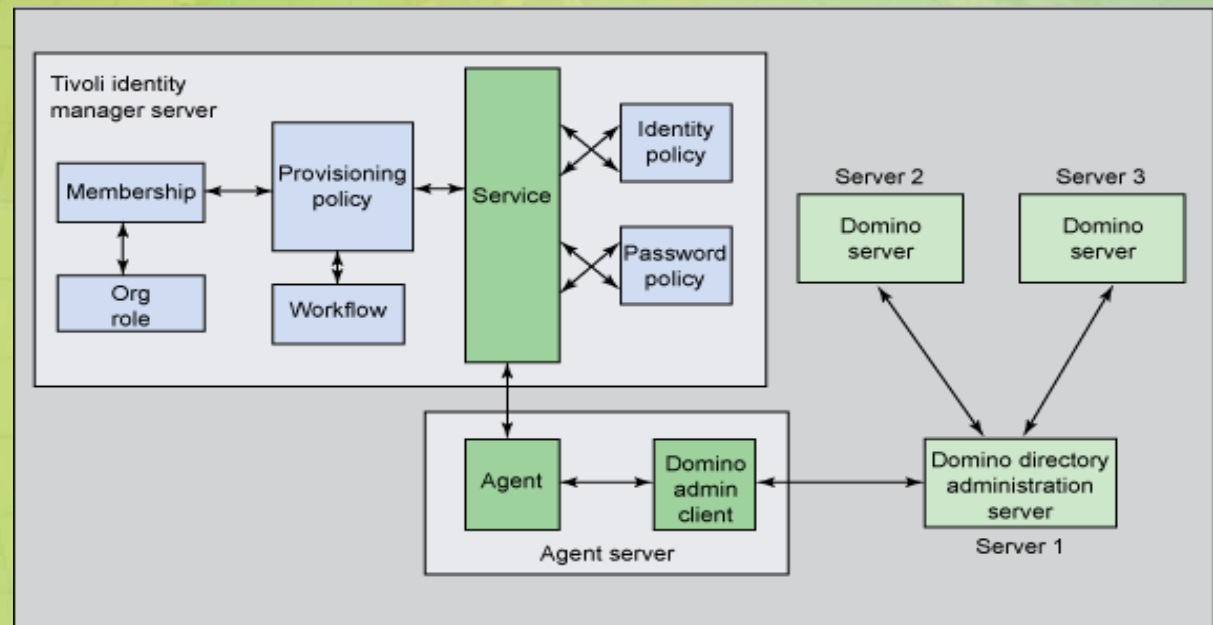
Tivoli identity manager server

Membership

Org role

Provisioning policy

Workflow

Service

Identity policy

Password policy

Server 2

Domino server

Server 3

Domino server

Agent

Domino admin client

Agent server

Domino directory administration server

Server 1